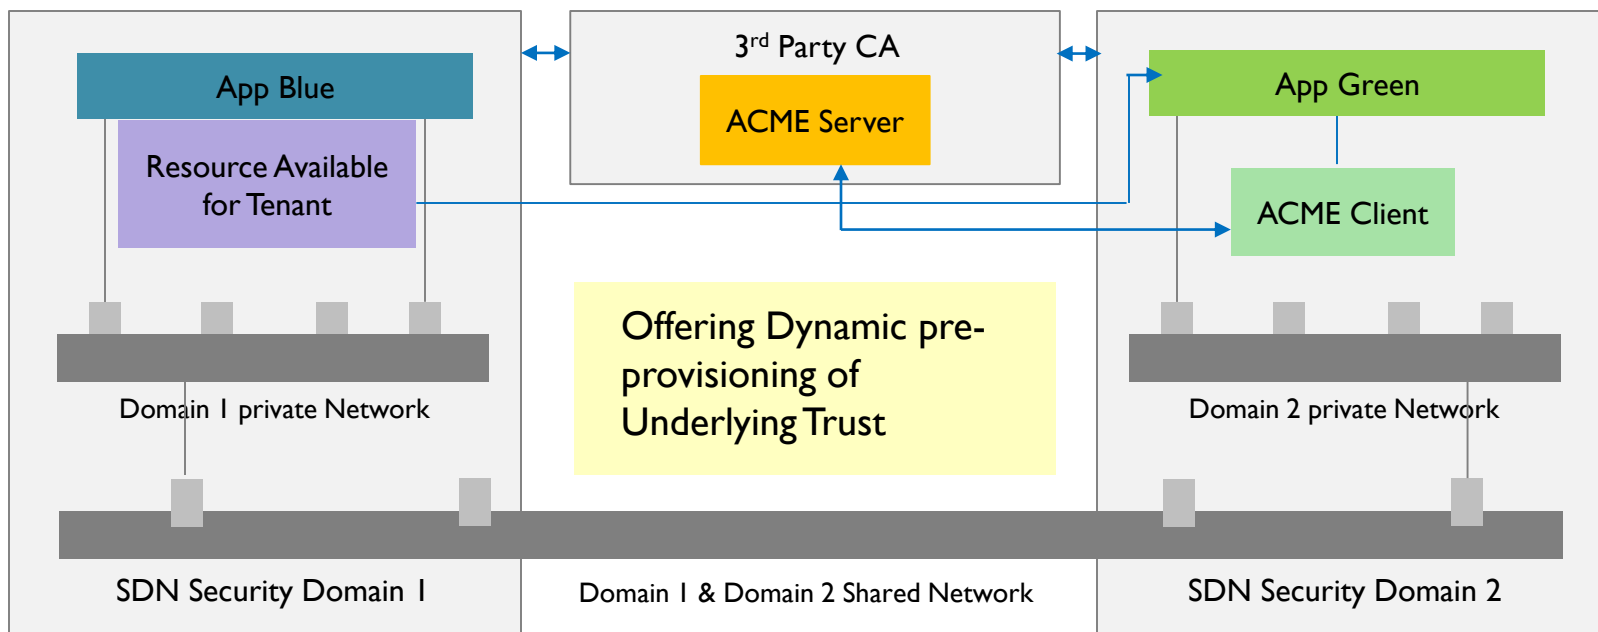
App Blue

Resource Available for Tenant

$3^{rd}$ Party CA

ACME Server

App Green

ACME Client

Offering Dynamic pre-provisioning of Underlying Trust

Domain 1 private Network

Domain 2 private Network

SDN Security Domain 1

Domain 1 & Domain 2 Shared Network

SDN Security Domain 2